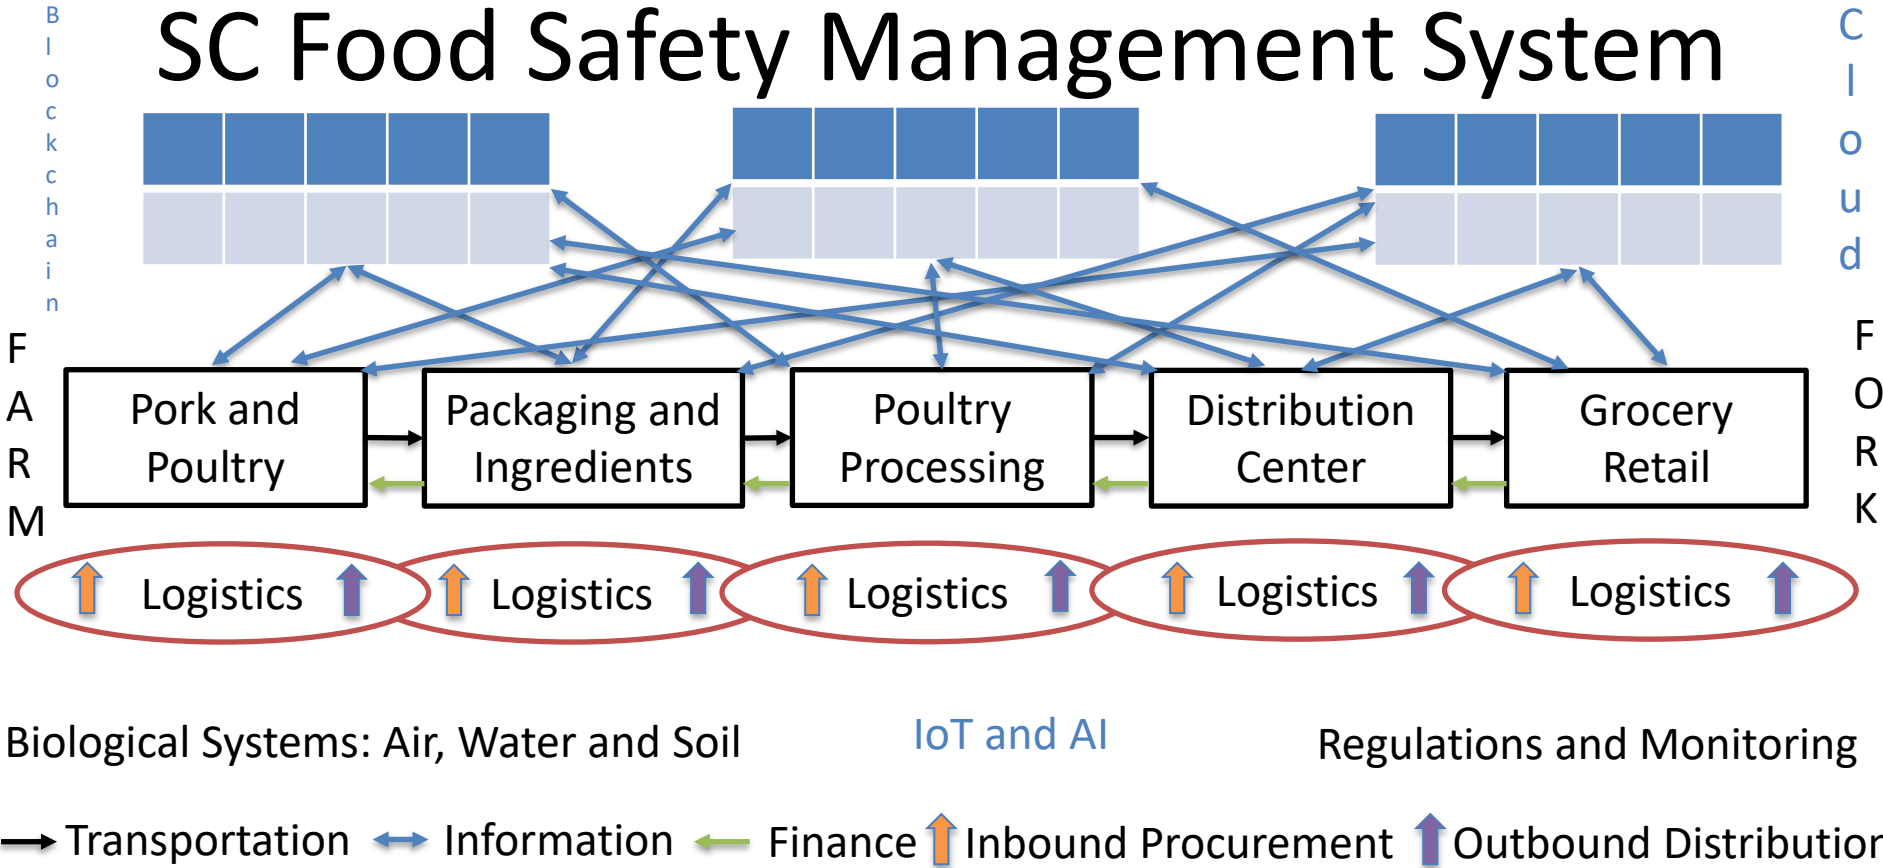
Blockchain

SC Food Safety Management System

Cloud

FARM

Pork and Poultry

Packaging and Ingredients

Poultry Processing

Distribution Center

Grocery Retail

FORK

Logistics

Logistics

Logistics

Logistics

Logistics

Biological Systems: Air, Water and Soil

IoT and AI

Regulations and Monitoring

Transportation Information Finance Inbound Procurement Outbound Distributior